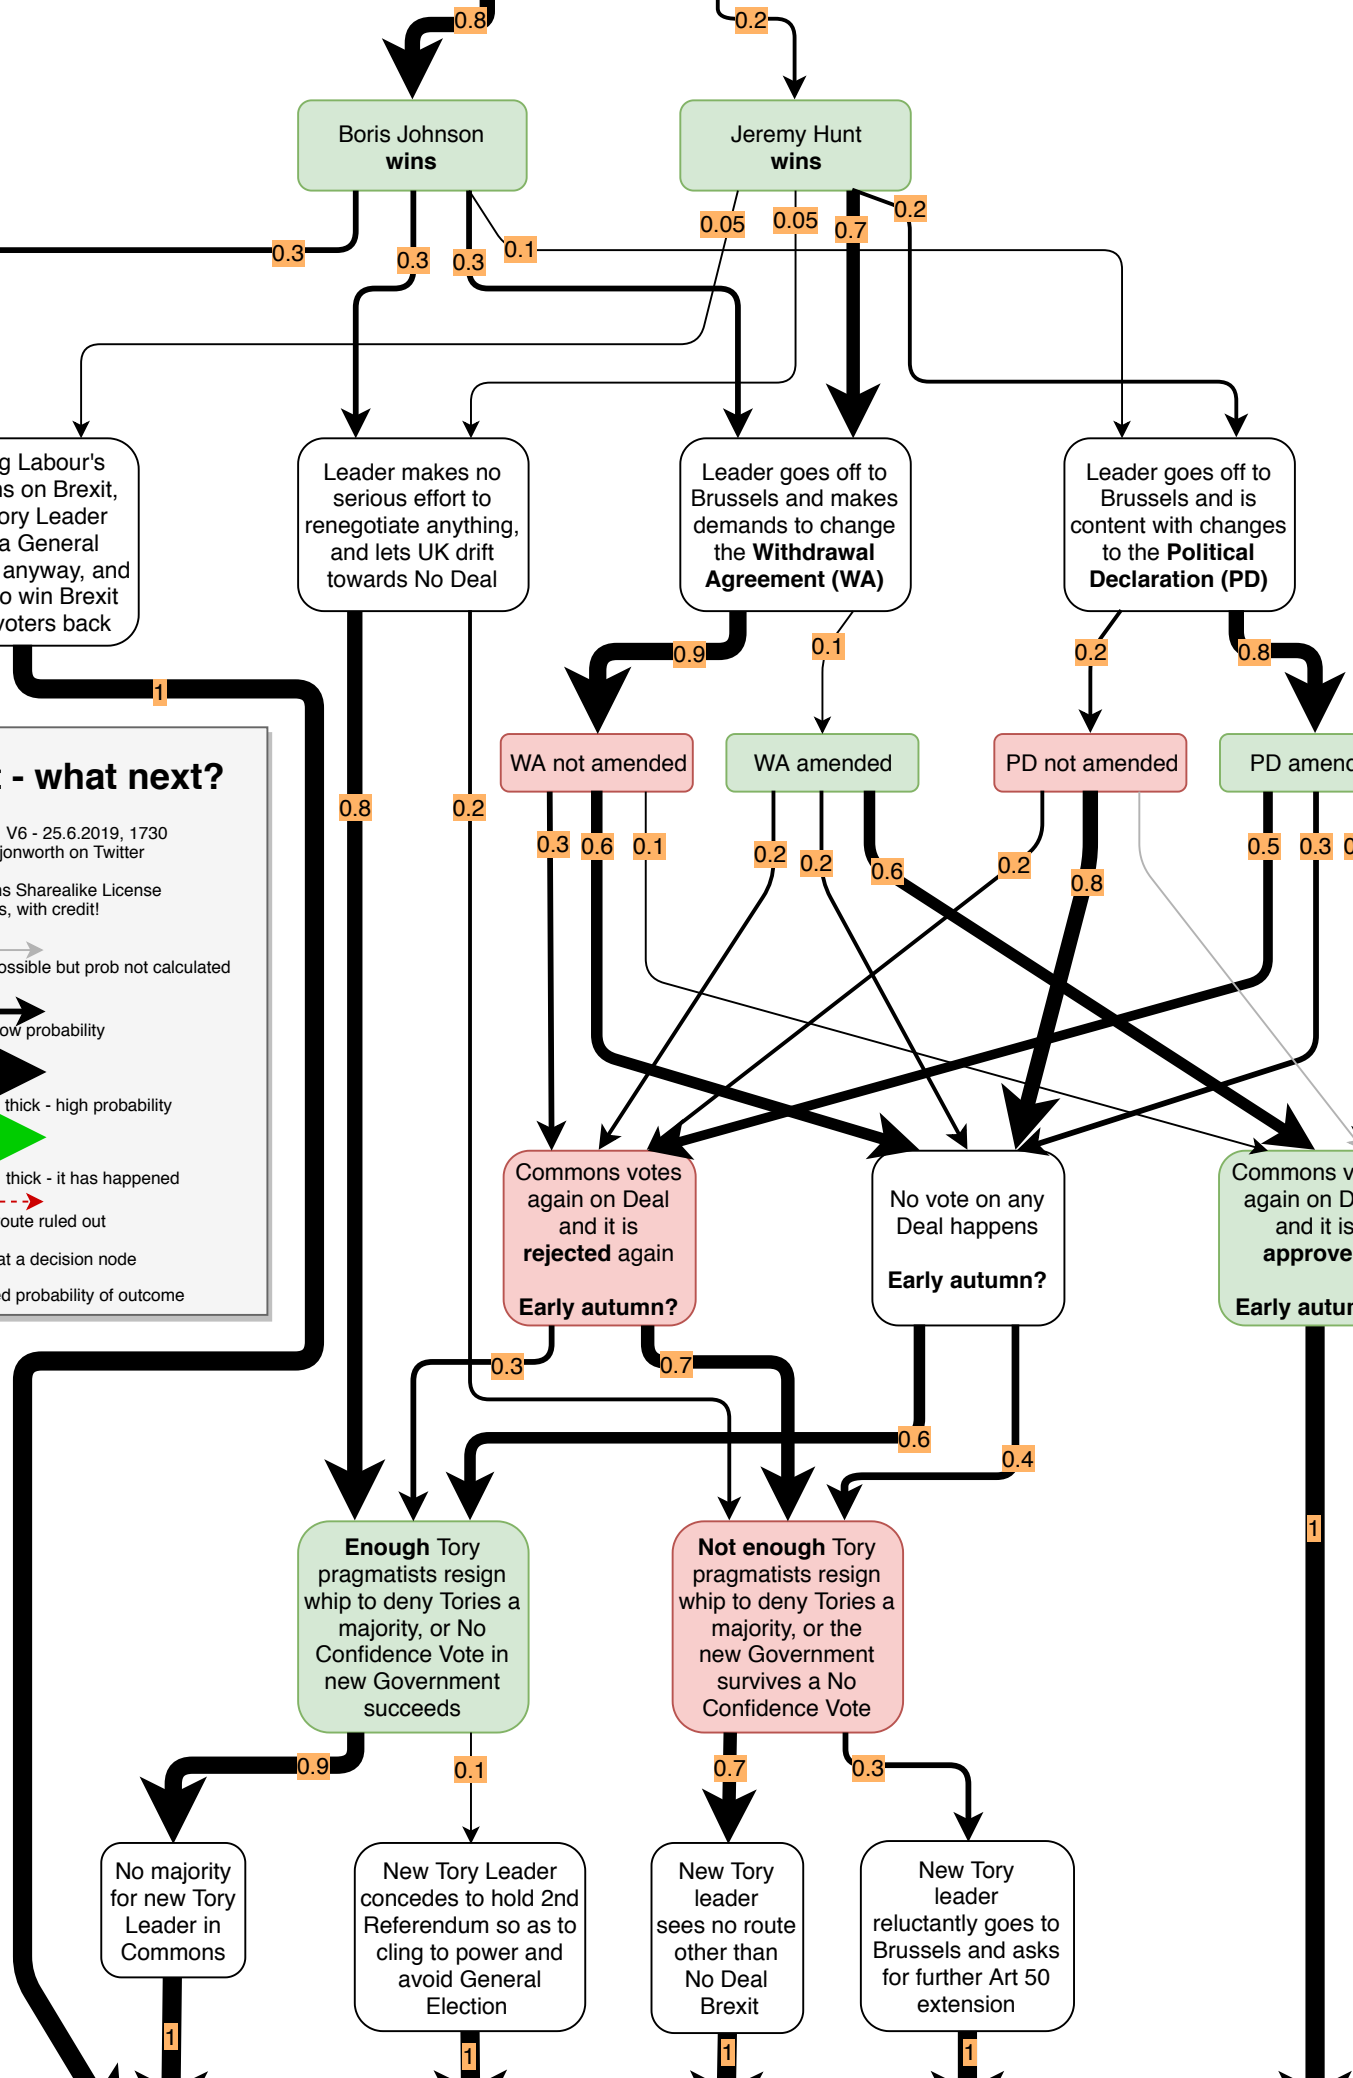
0.8
0.2
Boris Johnson **wins**
Jeremy Hunt **wins**
0.3
0.3
0.3
0.1
0.05
0.05
0.7
0.2
g Labour's
is on Brexit,
ory Leader
a General
anyway, and
o win Brexit
voters back
Leader makes no serious effort to renegotiate anything, and lets UK drift towards No Deal
Leader goes off to Brussels and makes demands to change the **Withdrawal Agreement (WA)**
Leader goes off to Brussels and is content with changes to the **Political Declaration (PD)**
1
0.9
0.1
0.2
0.8
t - what next?
V6 - 25.6.2019, 1730
jonworth on Twitter
ns Sharealike License
s, with credit!
ossible but prob not calculated
ow probability
thick - high probability
thick - it has happened
oute ruled out
at a decision node
d probability of outcome
0.8
0.2
WA not amended
WA amended
PD not amended
PD amend
0.3
0.6
0.1
0.2
0.2
0.6
0.2
0.8
0.5
0.3
Commons votes again on Deal and it is **rejected** again

**Early autumn?**
No vote on any Deal happens

**Early autumn?**
Commons v
again on D
and it is
**approve**

**Early autur**
0.3
0.7
0.6
0.4
1
**Enough** Tory pragmatists resign whip to deny Tories a majority, or No Confidence Vote in new Government succeeds
**Not enough** Tory pragmatists resign whip to deny Tories a majority, or the new Government survives a No Confidence Vote
0.9
0.1
0.7
0.3
No majority for new Tory Leader in Commons
New Tory Leader concedes to hold 2nd Referendum so as to cling to power and avoid General Election
New Tory leader sees no route other than No Deal Brexit
New Tory leader reluctantly goes to Brussels and asks for further Art 50 extension
1
1
1
1